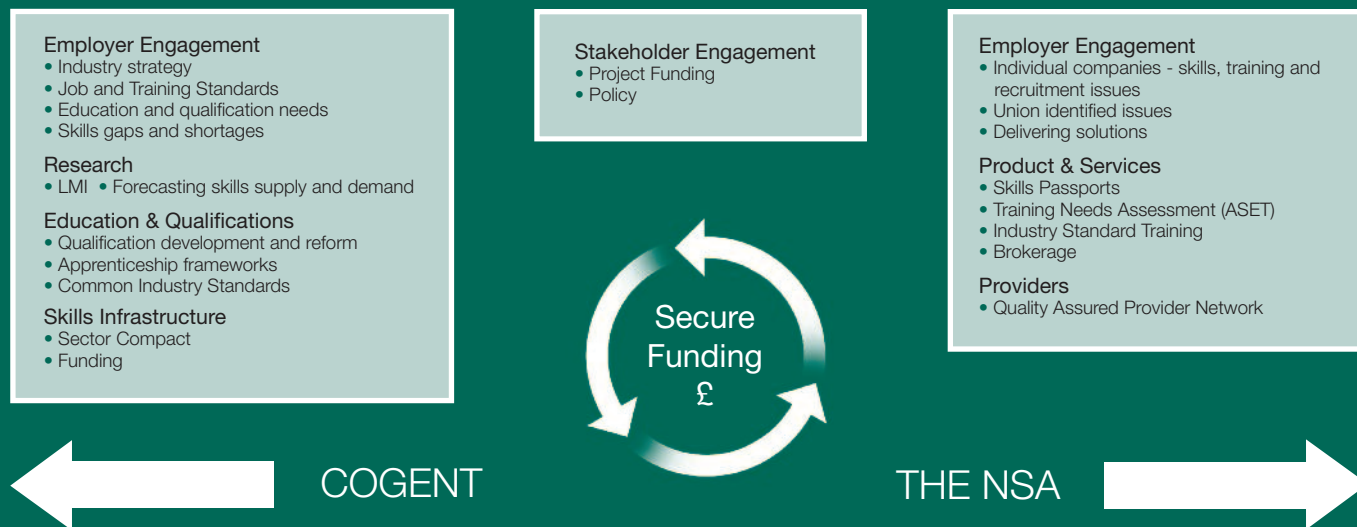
Employer Engagement
• Industry strategy
• Job and Training Standards
• Education and qualification needs
• Skills gaps and shortages

Research
• LMI • Forecasting skills supply and demand

Education & Qualifications
• Qualification development and reform
• Apprenticeship frameworks
• Common Industry Standards

Skills Infrastructure
• Sector Compact
• Funding

Stakeholder Engagement
• Project Funding
• Policy

Employer Engagement
• Individual companies - skills, training and recruitment issues
• Union identified issues
• Delivering solutions

Product & Services
• Skills Passports
• Training Needs Assessment (ASET)
• Industry Standard Training
• Brokerage

Providers
• Quality Assured Provider Network

Secure Funding £

COGENT

THE NSA